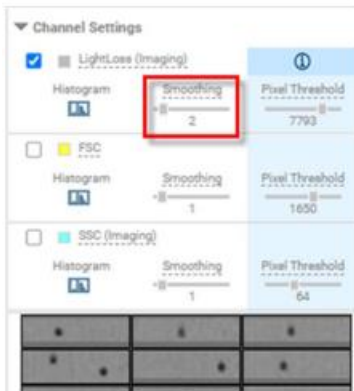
▼ Channel Settings

LightLoss (Imaging)

①

Histogram

Smoothing

2

Pixel Threshold

7793

FSC

Histogram

Smoothing

1

Pixel Threshold

1650

SSC (Imaging)

Histogram

Smoothing

1

Pixel Threshold

64